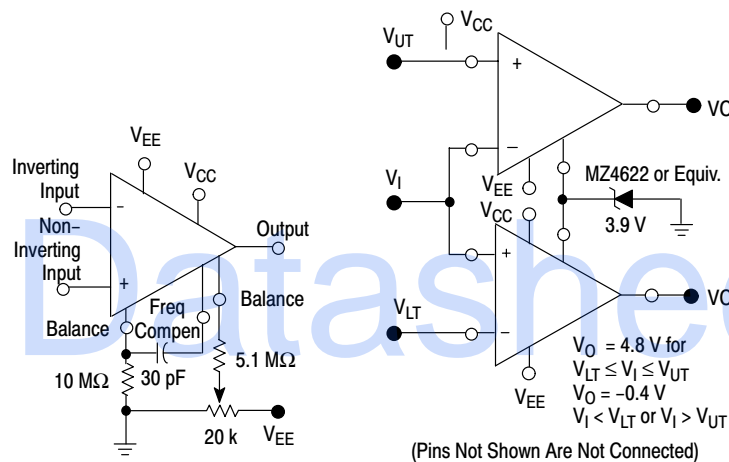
$V_{EE}$

$V_{CC}$

Inverting Input

Non-Inverting Input

−

+

Output

Balance

Freq Compen

Balance

10 MΩ

30 pF

5.1 MΩ

20 k

$V_{EE}$

$V_{UT}$

$V_{CC}$

+

−

$V_{EE}$

$V_I$

$V_{CC}$

+

−

$V_{LT}$

$V_{EE}$

VO

VO

MZ4622 or Equiv.

3.9 V

$V_O$ = 4.8 V for
$V_{LT} \leq V_I \leq V_{UT}$
$V_O$ = −0.4 V
$V_I < V_{LT}$ or $V_I > V_{UT}$

(Pins Not Shown Are Not Connected)

Datashee